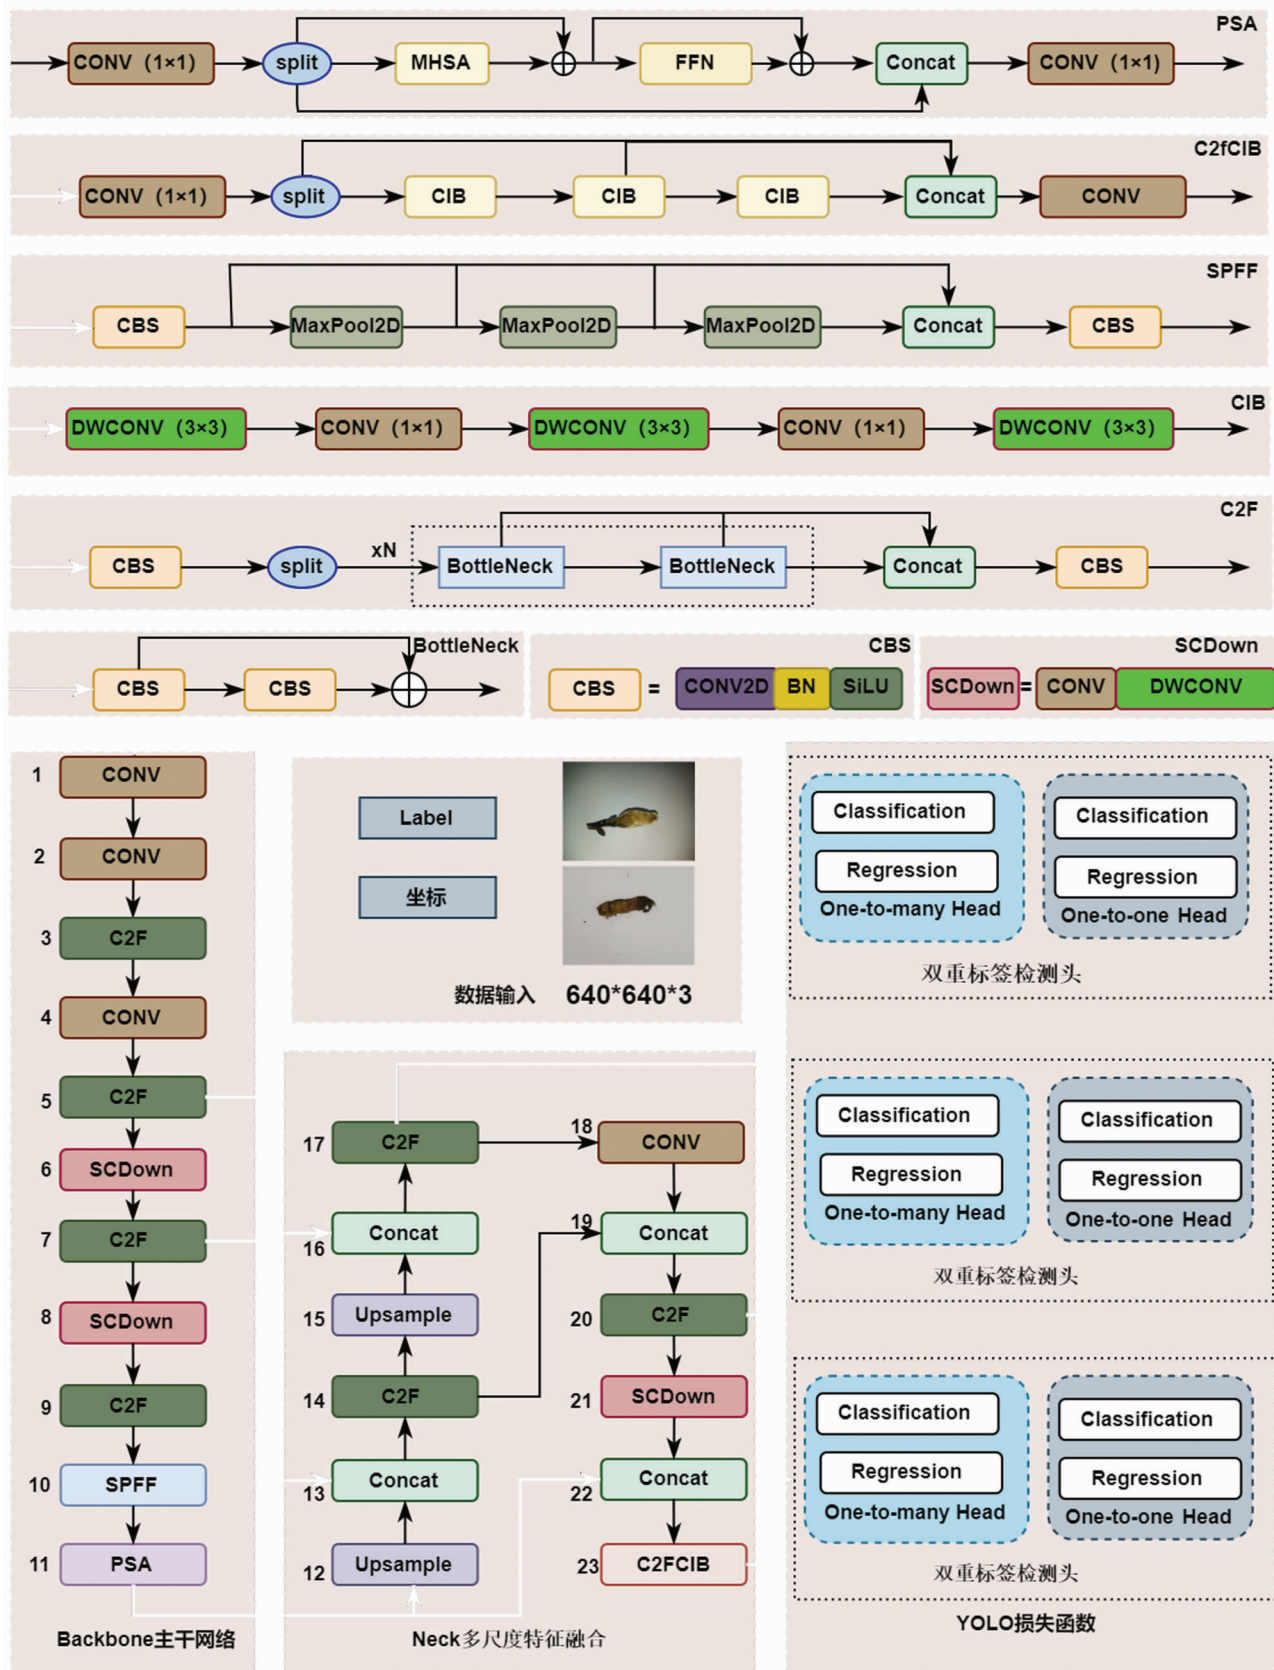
PSA

CONV (1×1) split MHSA $\oplus$ FFN $\oplus$ Concat CONV (1×1)

C2fCIB

CONV (1×1) split CIB CIB CIB Concat CONV

SPFF

CBS MaxPool2D MaxPool2D MaxPool2D Concat CBS

CIB

DWCONV (3×3) CONV (1×1) DWCONV (3×3) CONV (1×1) DWCONV (3×3)

C2F

CBS split xN BottleNeck BottleNeck Concat CBS

BottleNeck

CBS CBS $\oplus$

CBS

CBS = CONV2D BN SiLU

SCDown

SCDown = CONV DWCONV

1 CONV
2 CONV
3 C2F
4 CONV
5 C2F
6 SCDown
7 C2F
8 SCDown
9 C2F
10 SPFF
11 PSA

Backbone主干网络

Label
坐标
数据输入 640*640*3

17 C2F
16 Concat
15 Upsample
14 C2F
13 Concat
12 Upsample
18 CONV
19 Concat
20 C2F
21 SCDown
22 Concat
23 C2FCIB

Neck多尺度特征融合

Classification
Regression
One-to-many Head
Classification
Regression
One-to-one Head
双重标签检测头

Classification
Regression
One-to-many Head
Classification
Regression
One-to-one Head
双重标签检测头

Classification
Regression
One-to-many Head
Classification
Regression
One-to-one Head
双重标签检测头

YOLO损失函数